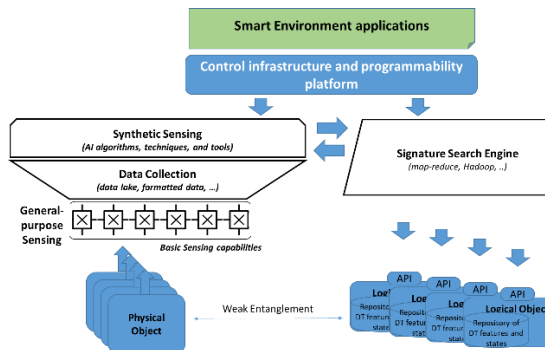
Smart Environment applications

Control infrastructure and programmability platform

Synthetic Sensing
(AI algorithms, techniques, and tools)

Signature Search Engine
(map-reduce, Hadoop, ..)

Data Collection
(data lake, formatted data, ...)

General-purpose Sensing

Basic Sensing capabilities

Physical Object

Weak Entanglement

API
API
API
API
API

Logi
Reposi
DT featu
state

Logi
Reposi
DT feature
states

Logi
Reposi
DT feature

Logical Object
Repository of
DT features and
states